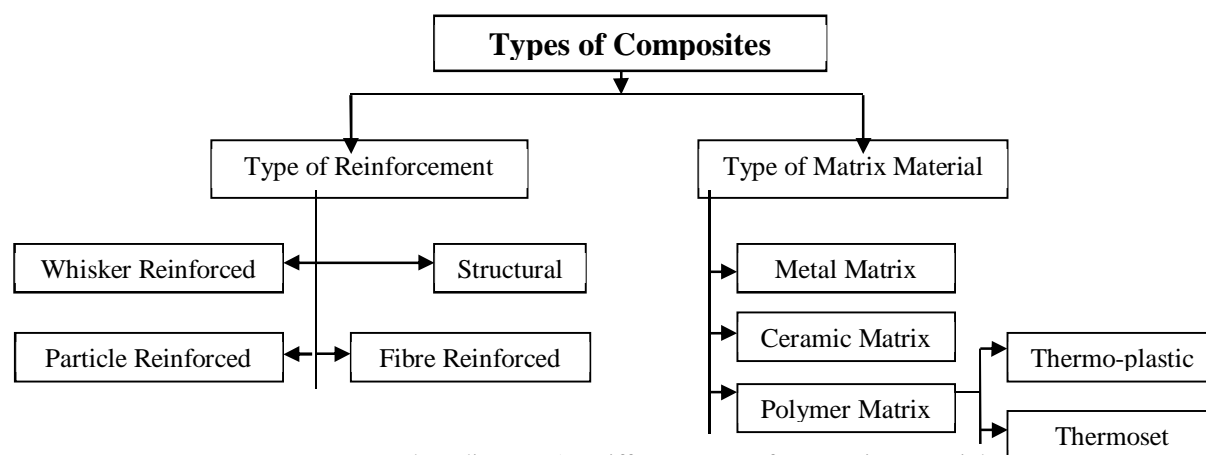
Types of Composites

Type of Reinforcement

Whisker Reinforced

Structural

Particle Reinforced

Fibre Reinforced

Type of Matrix Material

Metal Matrix

Ceramic Matrix

Polymer Matrix

Thermo-plastic

Thermoset